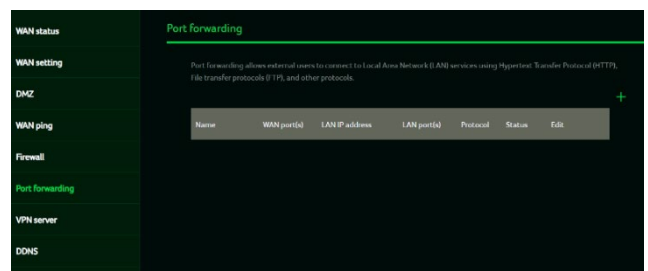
WAN status
WAN setting
DMZ
WAN ping
Firewall
Port forwarding
VPN server
DDNS

Port forwarding

Port forwarding allows external users to connect to Local Area Network (LAN) services using Hypertext Transfer Protocol (HTTP), File transfer protocols (FTP), and other protocols.

+

| Name | WAN port(s) | LAN IP address | LAN port(s) | Protocol | Status | Edit |
|---|---|---|---|---|---|---|